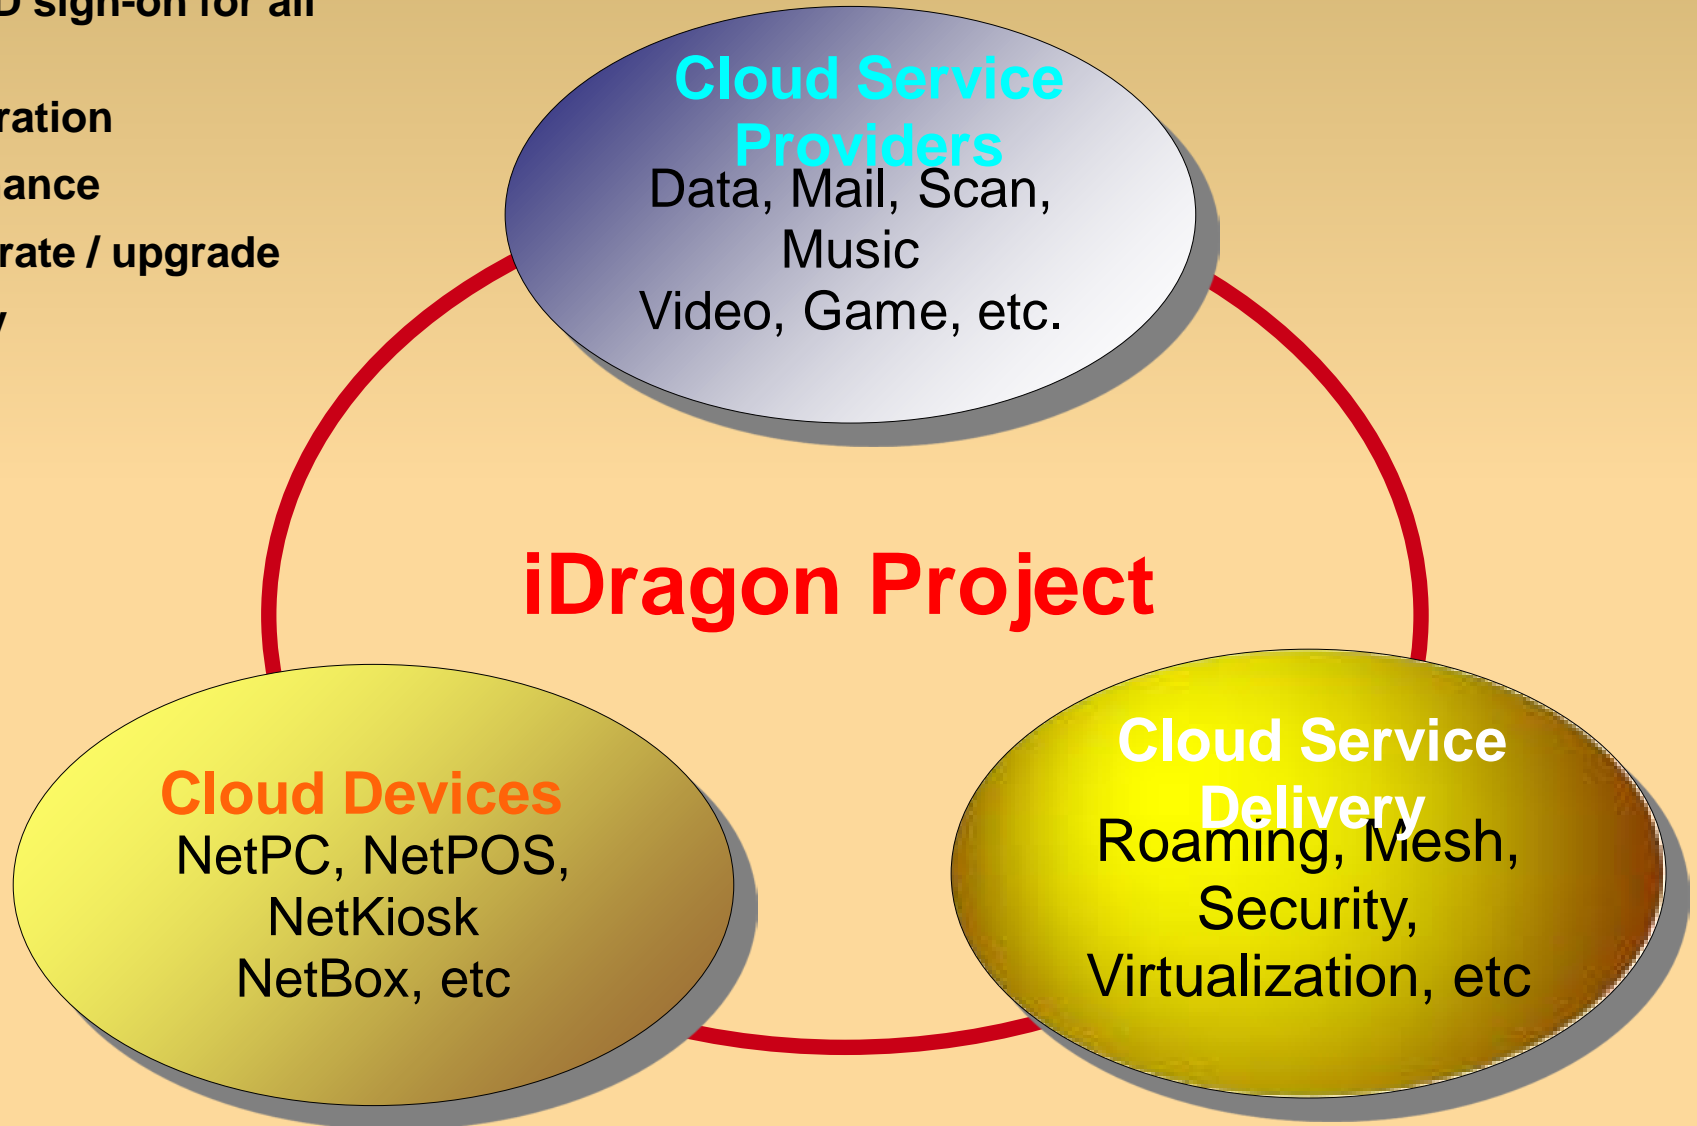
D sign-on for all

ration

ance

rate / upgrade

y

Cloud Service Providers

Data, Mail, Scan, Music
Video, Game, etc.

iDragon Project

Cloud Devices

NetPC, NetPOS, NetKiosk
NetBox, etc

Cloud Service Delivery

Roaming, Mesh, Security, Virtualization, etc